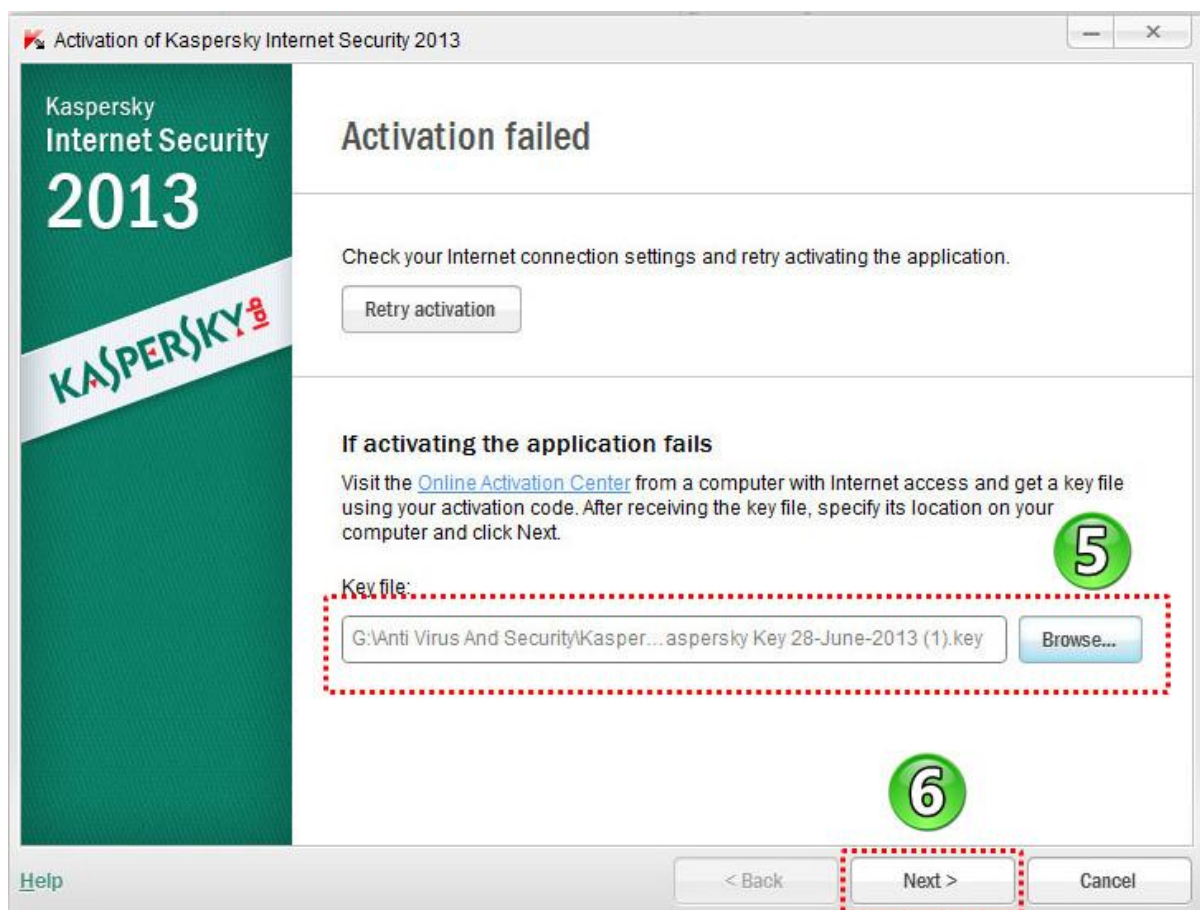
Activation of Kaspersky Internet Security 2013

Kaspersky
Internet Security
2013

KASPERSKY lab

Activation failed

Check your Internet connection settings and retry activating the application.

Retry activation

If activating the application fails

Visit the Online Activation Center from a computer with Internet access and get a key file using your activation code. After receiving the key file, specify its location on your computer and click Next.

5

Key file:

G:\Anti Virus And Security\Kasper... aspersky Key 28-June-2013 (1).key

Browse...

6

Help

< Back

Next >

Cancel